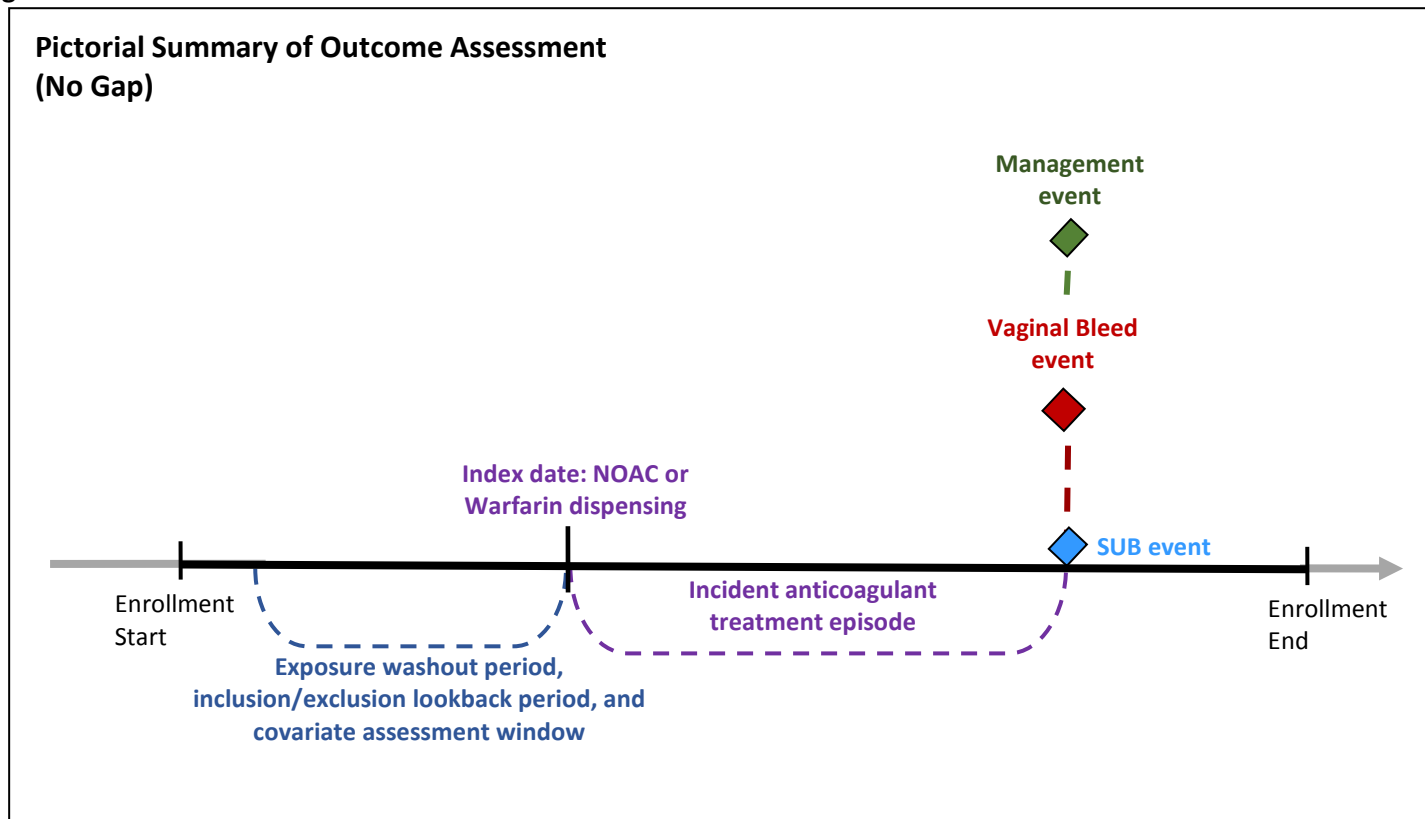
Pictorial Summary of Outcome Assessment (No Gap)

Management event

Vaginal Bleed event

Index date: NOAC or Warfarin dispensing

SUB event

Enrollment Start

Incident anticoagulant treatment episode

Enrollment End

Exposure washout period, inclusion/exclusion lookback period, and covariate assessment window